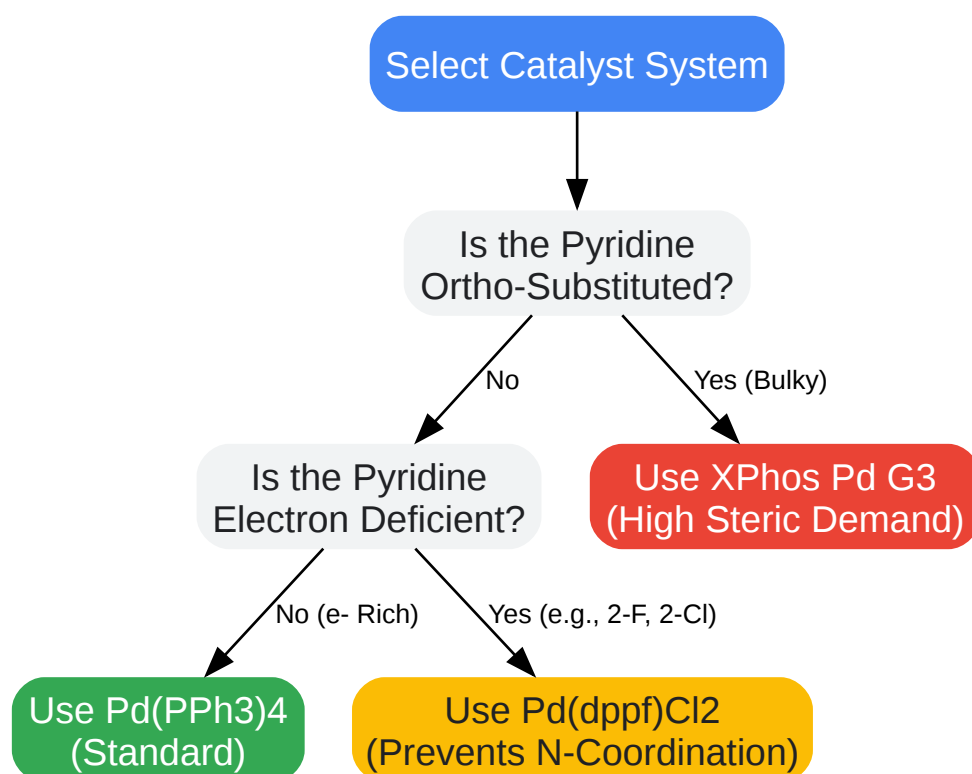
Select Catalyst System

Is the Pyridine Ortho-Substituted?

No

Yes (Bulky)

Is the Pyridine Electron Deficient?

Use XPhos Pd G3 (High Steric Demand)

No (e- Rich)

Yes (e.g., 2-F, 2-Cl)

Use Pd(PPh3)4 (Standard)

Use Pd(dppf)Cl2 (Prevents N-Coordination)